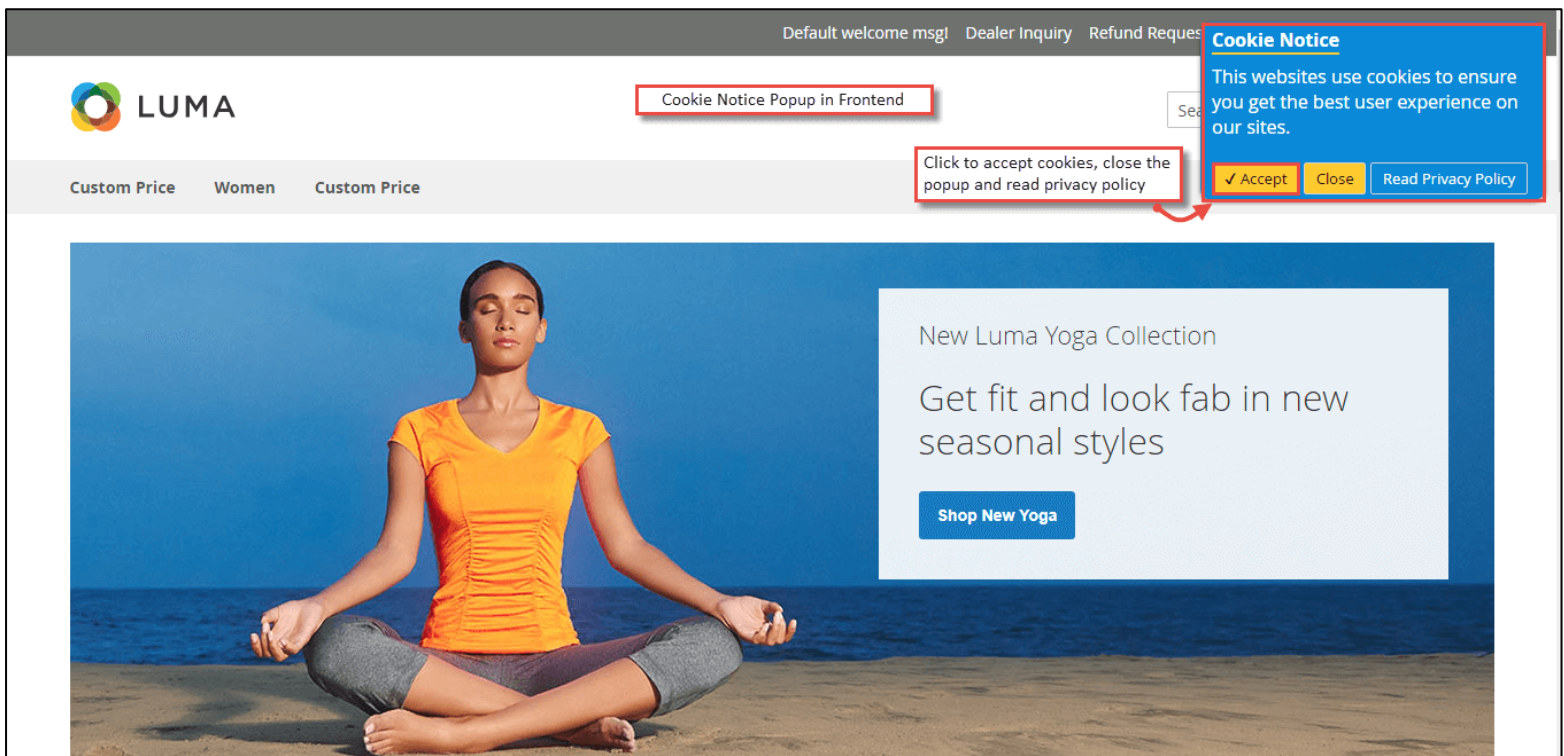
Default welcome msg! Dealer Inquiry Refund Reques

Cookie Notice

This websites use cookies to ensure you get the best user experience on our sites.

LUMA

Cookie Notice Popup in Frontend

Sea

Click to accept cookies, close the popup and read privacy policy

✓ Accept Close Read Privacy Policy

Custom Price Women Custom Price

New Luma Yoga Collection

Get fit and look fab in new seasonal styles

Shop New Yoga